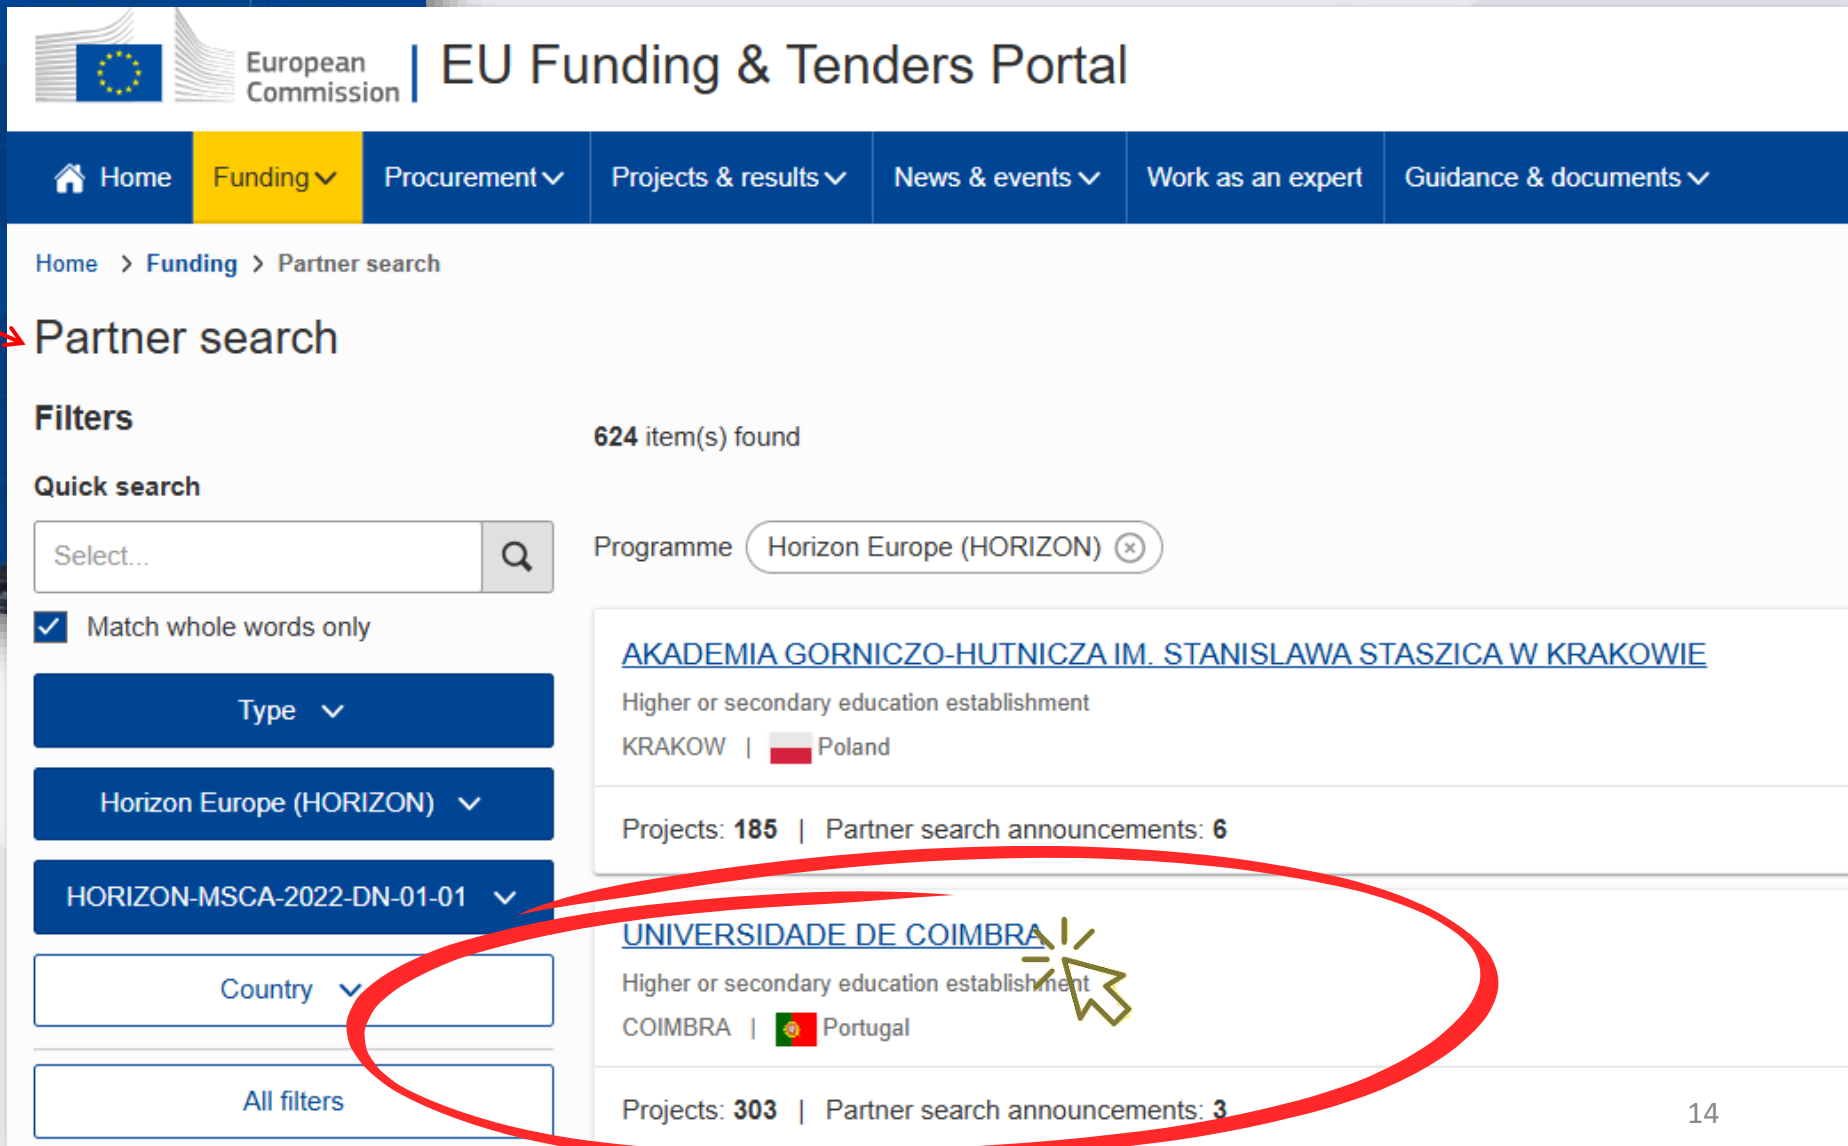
European Commission | EU Funding & Tenders Portal

Home
Funding
Procurement
Projects & results
News & events
Work as an expert
Guidance & documents

Home > Funding > Partner search

Partner search

Filters

Quick search

Select...

Match whole words only

Type

Horizon Europe (HORIZON)

HORIZON-MSCA-2022-DN-01-01

Country

All filters

624 item(s) found

Programme Horizon Europe (HORIZON)

AKADEMIA GORNICZO-HUTNICZA IM. STANISLAWA STASZICA W KRAKOWIE

Higher or secondary education establishment

KRAKOW | Poland

Projects: 185 | Partner search announcements: 6

UNIVERSIDADE DE COIMBRA

Higher or secondary education establishment

COIMBRA | Portugal

Projects: 303 | Partner search announcements: 3

14